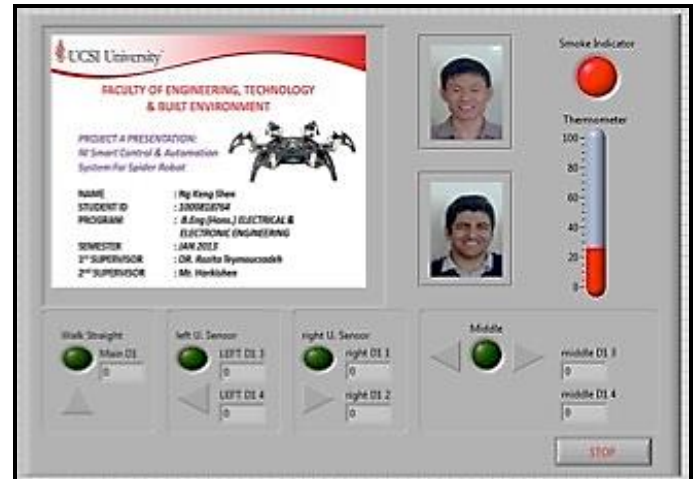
UCSI University

FACULTY OF ENGINEERING, TECHNOLOGY & BUILT ENVIRONMENT

PROJECT 4 PRESENTATION: NI Smart Control & Automation System for Spider Robot

| | |
|---|---|
| NAME | : Ng Kang Shen |
| STUDENT ID | : 1000818764 |
| PROGRAM | : B.Eng (Hons.) ELECTRICAL & ELECTRONIC ENGINEERING |
| SEMESTER | : JAN 2013 |
| 1st SUPERVISOR | : DR. Rozita Teymourzadeh |
| 2nd SUPERVISOR | : Mr. Harkishen |

Smoke Indicator

Thermometer

100
80
60
40
20
0

Walk Straight
Main D1
0

left U. Sensor
LEFT D1 3
0
LEFT D1 4
0

right U. Sensor
right D1 1
0
right D1 2
0

Middle
middle D1 3
0
middle D1 4
0

STOP